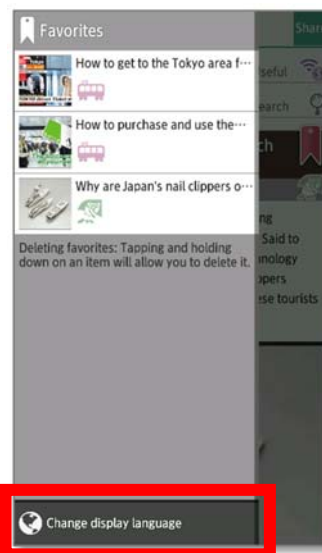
Favorites

How to get to the Tokyo area f···

How to purchase and use the···

Why are Japan's nail clippers o···

Deleting favorites: Tapping and holding down on an item will allow you to delete it.

Shar

seful

earch

ch

ng

Said to

nology

ppers

se tourists

Change display language